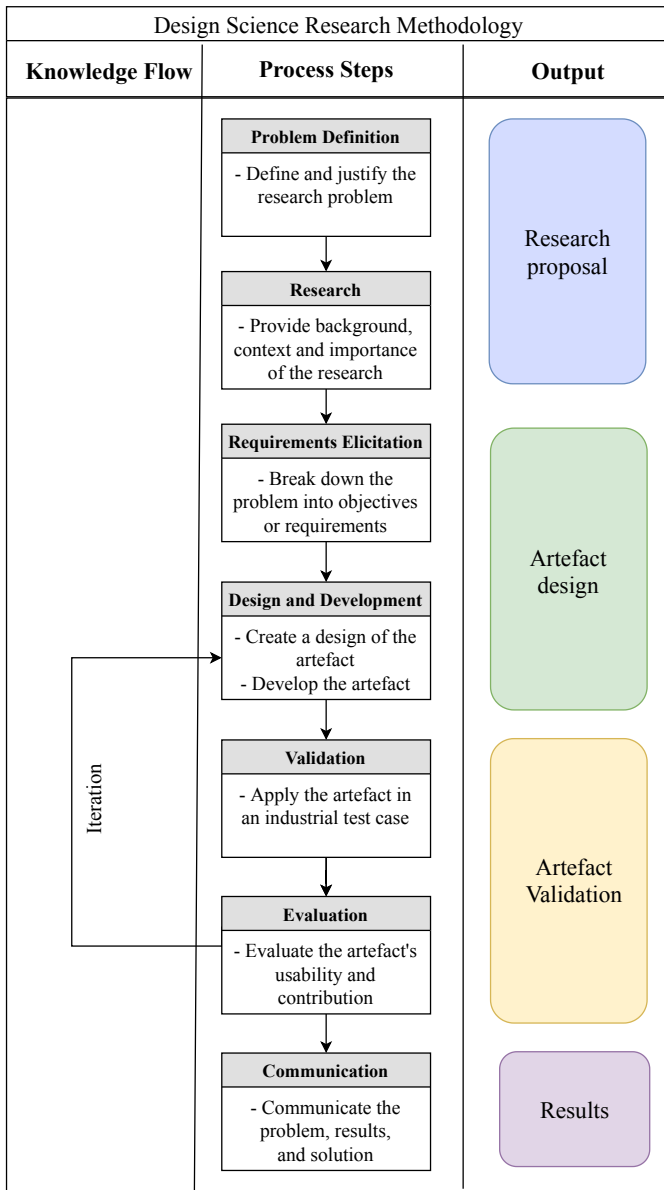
Design Science Research Methodology

| Knowledge Flow | Process Steps | Output |
|---|---|---|
| | **Problem Definition**<br>- Define and justify the research problem | Research proposal |
| | **Research**<br>- Provide background, context and importance of the research | |
| | **Requirements Elicitation**<br>- Break down the problem into objectives or requirements | Artefact design |
| Iteration | **Design and Development**<br>- Create a design of the artefact<br>- Develop the artefact | |
| | **Validation**<br>- Apply the artefact in an industrial test case | Artefact Validation |
| | **Evaluation**<br>- Evaluate the artefact's usability and contribution | |
| | **Communication**<br>- Communicate the problem, results, and solution | Results |